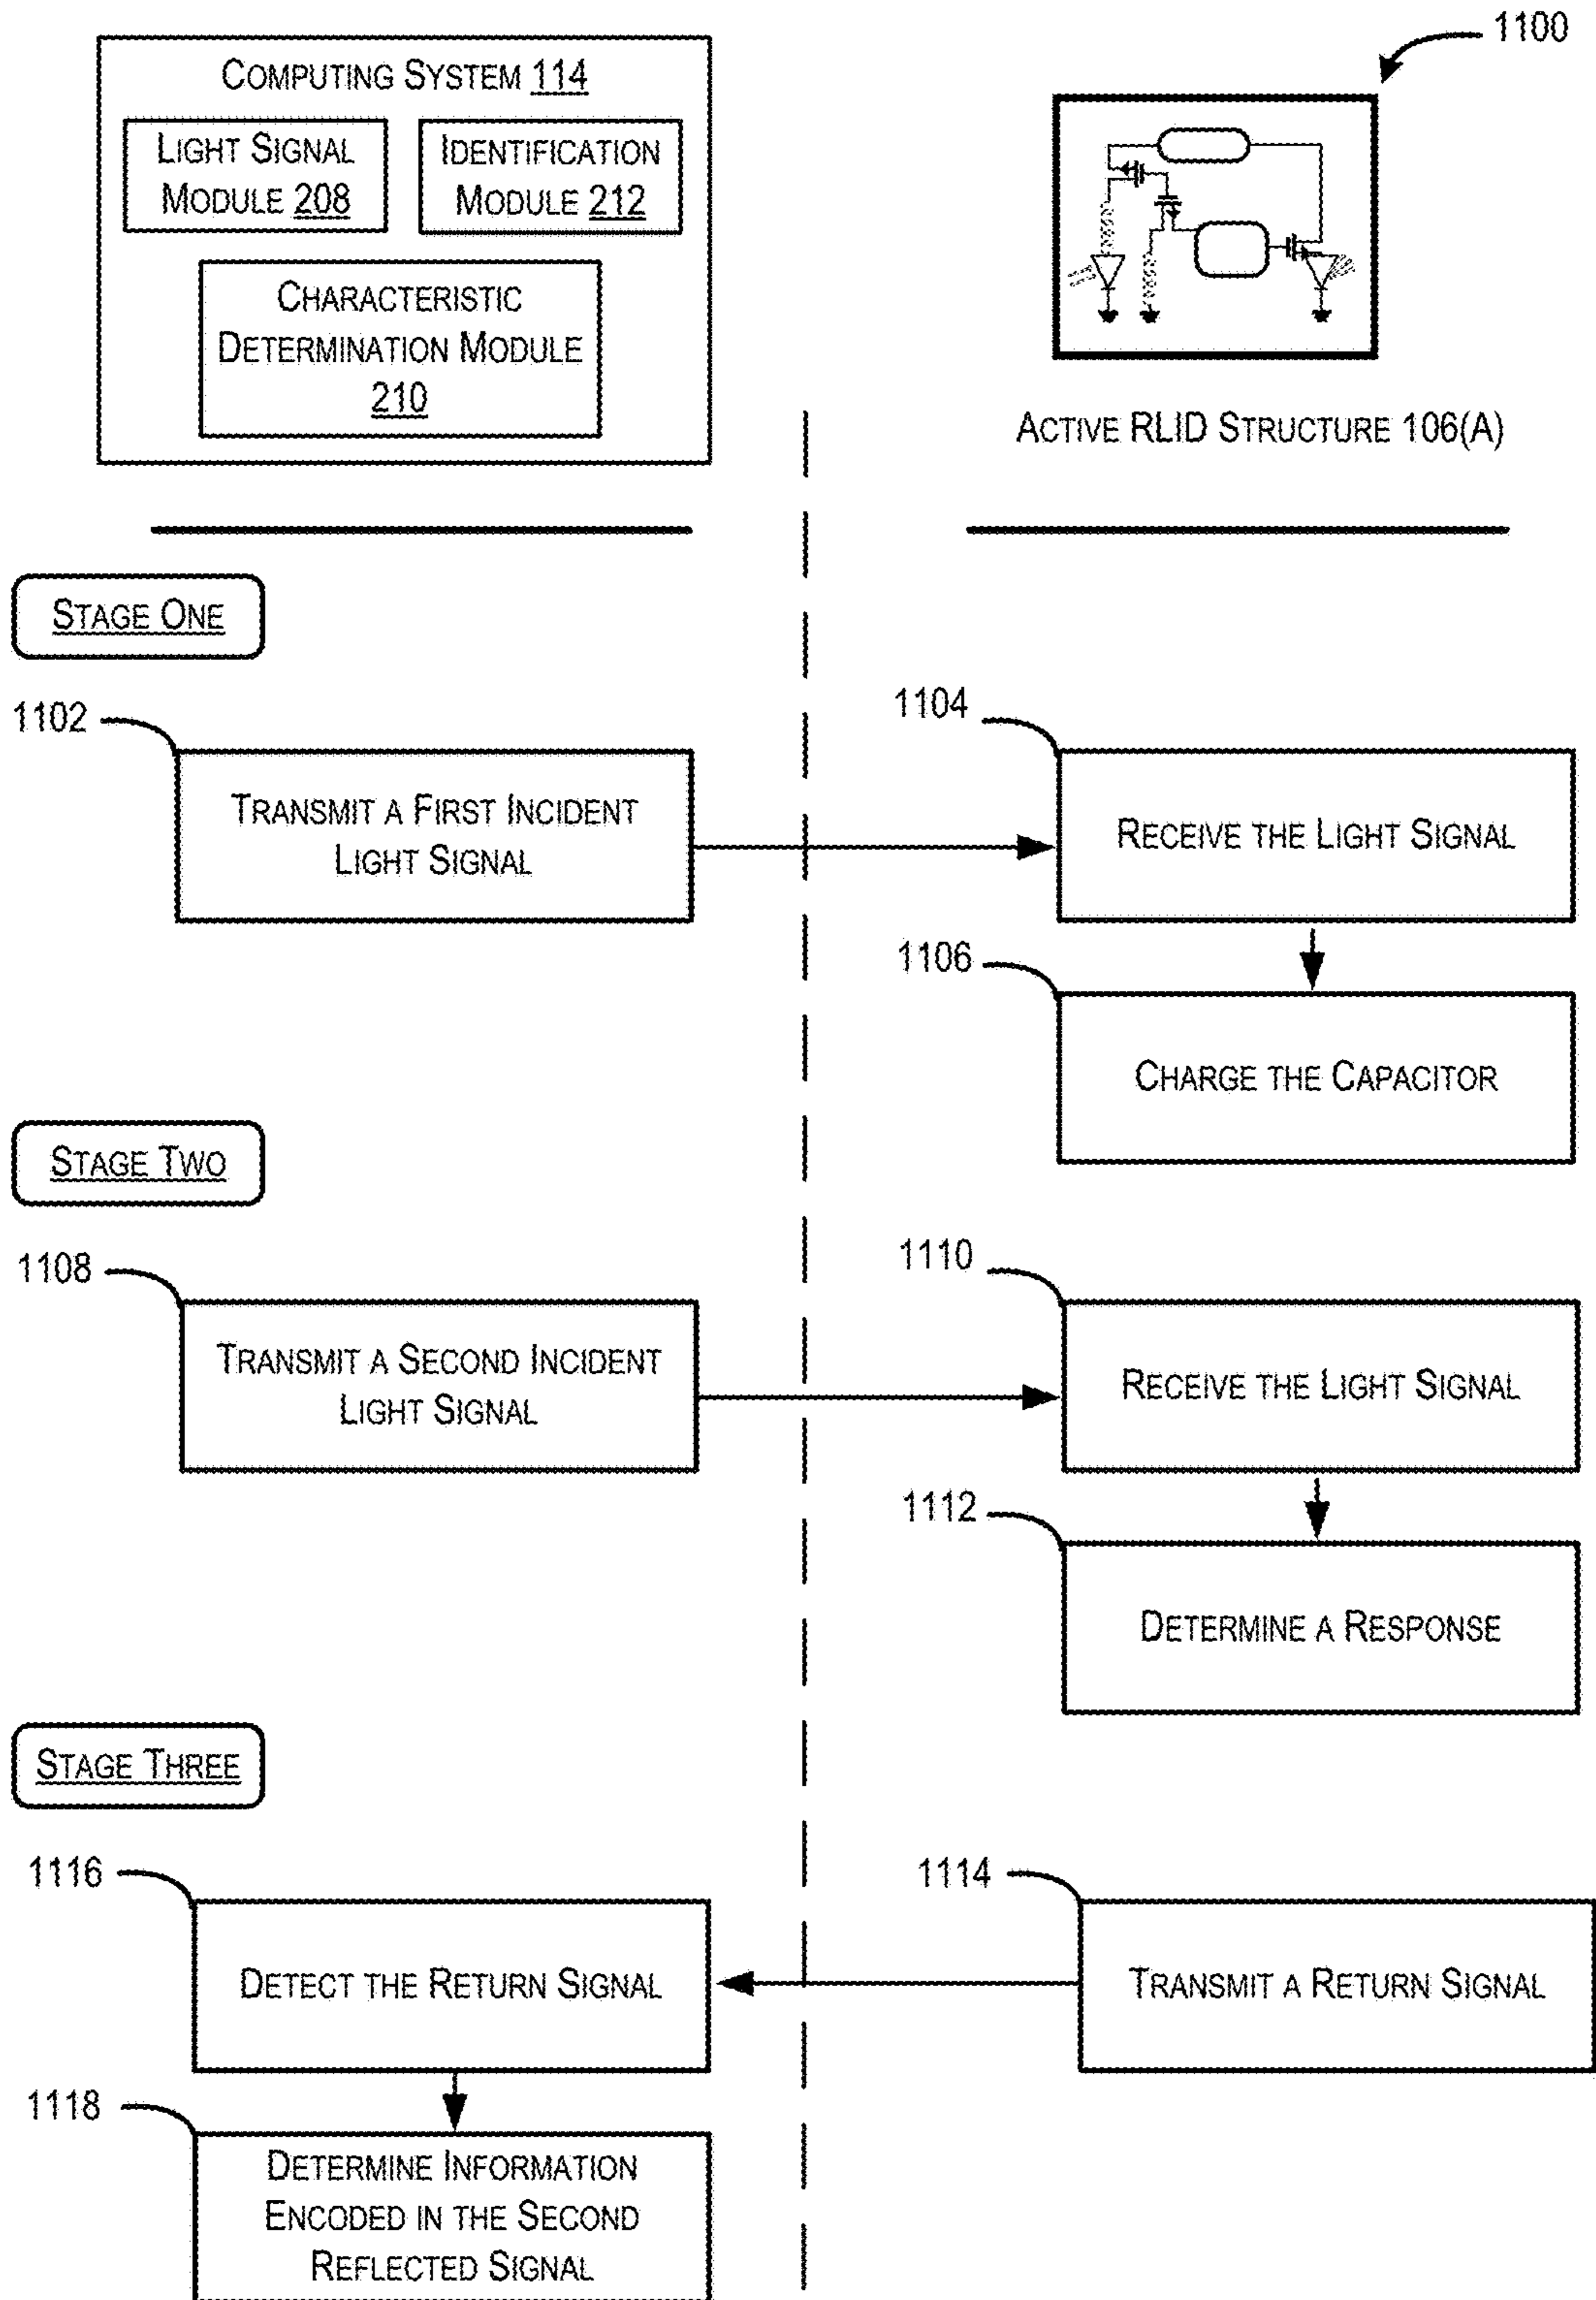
1100

Computing System 114

Light Signal Module 208

Identification Module 212

Characteristic Determination Module 210

Active RLID Structure 106(A)

Stage One

1102

Transmit a First Incident Light Signal

1104

Receive the Light Signal

1106

Charge the Capacitor

Stage Two

1108

Transmit a Second Incident Light Signal

1110

Receive the Light Signal

1112

Determine a Response

Stage Three

1116

Detect the Return Signal

1114

Transmit a Return Signal

1118

Determine Information Encoded in the Second Reflected Signal